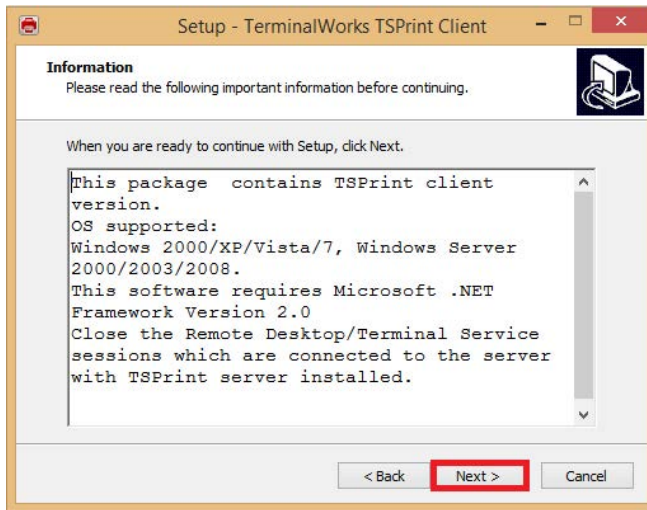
Setup - TerminalWorks TSPrint Client

Information
Please read the following important information before continuing.

When you are ready to continue with Setup, click Next.

This package  contains TSPrint client version.
OS supported:
Windows 2000/XP/Vista/7, Windows Server 2000/2003/2008.
This software requires Microsoft .NET Framework Version 2.0
Close the Remote Desktop/Terminal Service sessions which are connected to the server with TSPrint server installed.

< Back
Next >
Cancel